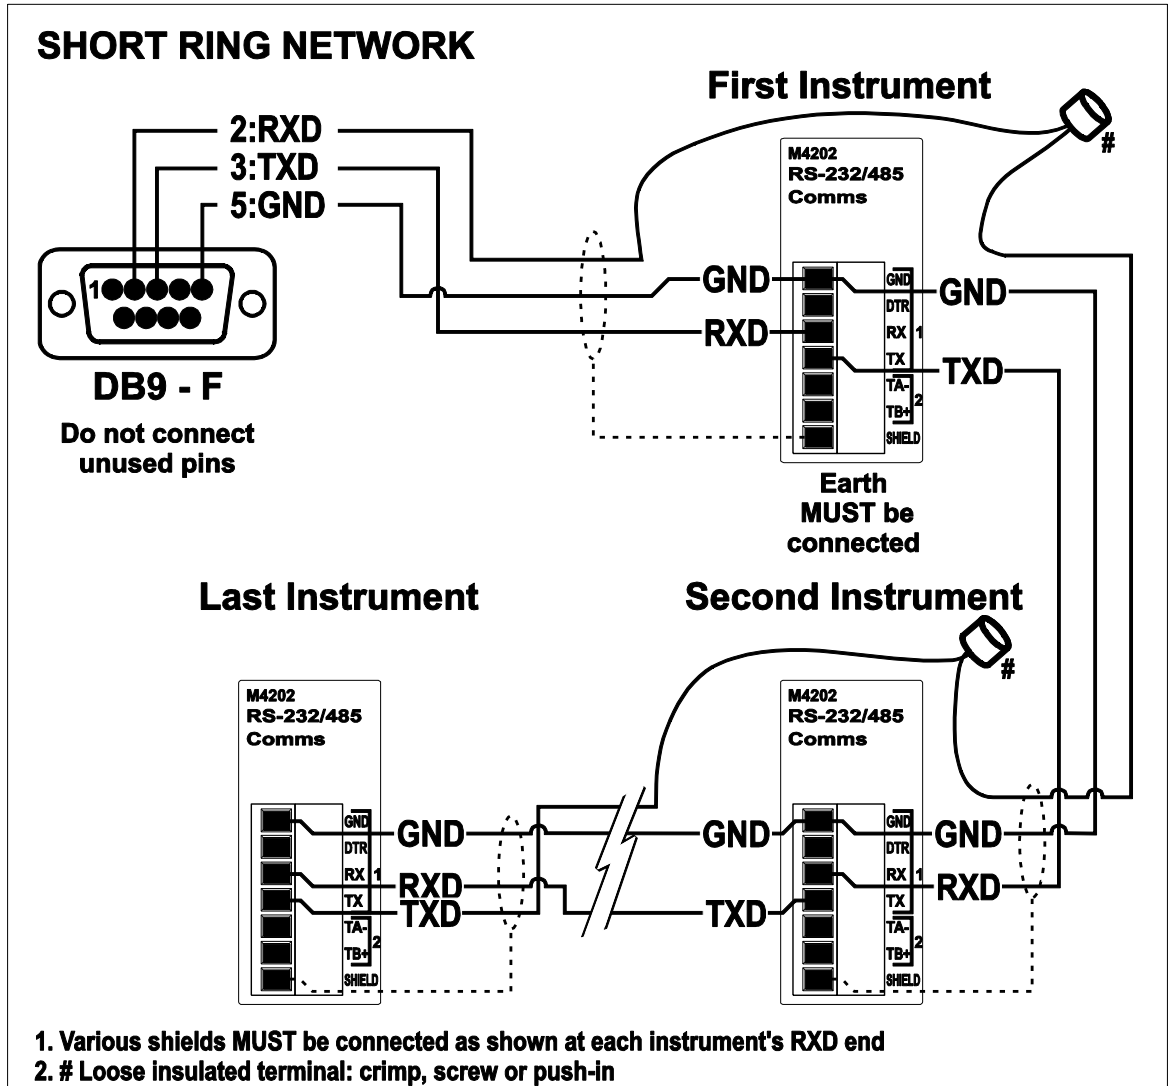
SHORT RING NETWORK

First Instrument

2:RXD
3:TXD
5:GND

1

DB9 - F

Do not connect unused pins

#

M4202
RS-232/485
Comms

GND
RXD

GND
DTR
RX 1
TX
TA-
TB+ 2
SHIELD

GND
TXD

Earth MUST be connected

Last Instrument

Second Instrument

#

M4202
RS-232/485
Comms

GND
DTR
RX 1
TX
TA-
TB+ 2
SHIELD

GND
RXD
TXD

M4202
RS-232/485
Comms

GND
TXD

GND
DTR
RX 1
TX
TA-
TB+ 2
SHIELD

GND
RXD

1. Various shields MUST be connected as shown at each instrument's RXD end
2. # Loose insulated terminal: crimp, screw or push-in